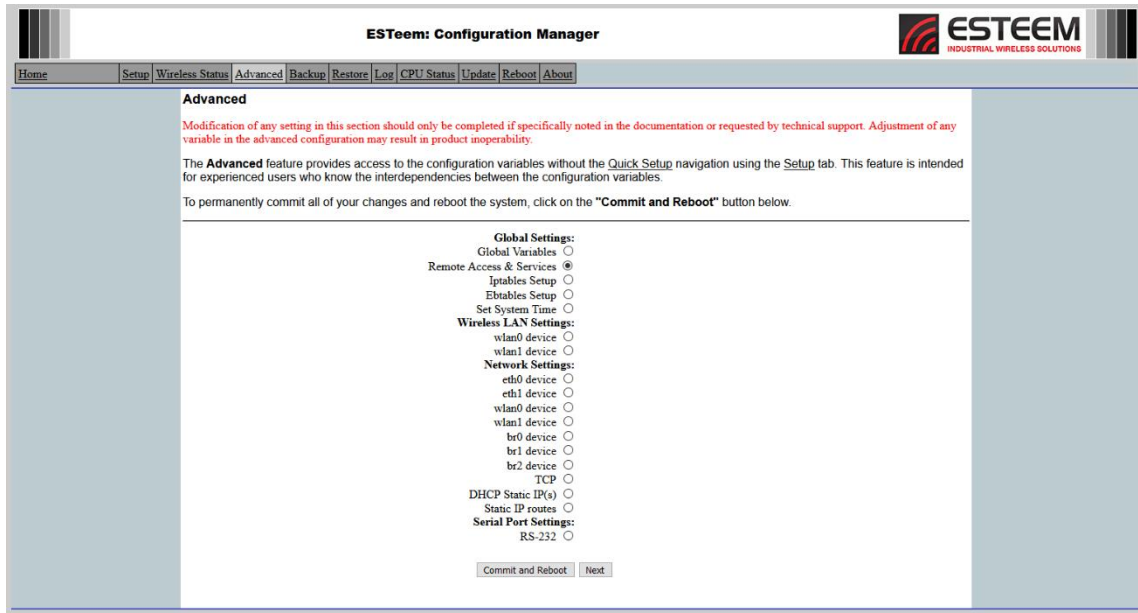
ESTeem: Configuration Manager

ESTEEM
INDUSTRIAL WIRELESS SOLUTIONS

Home | Setup | Wireless Status | Advanced | Backup | Restore | Log | CPU Status | Update | Reboot | About

Advanced

Modification of any setting in this section should only be completed if specifically noted in the documentation or requested by technical support. Adjustment of any variable in the advanced configuration may result in product inoperability.

The Advanced feature provides access to the configuration variables without the Quick Setup navigation using the Setup tab. This feature is intended for experienced users who know the interdependencies between the configuration variables.

To permanently commit all of your changes and reboot the system, click on the "Commit and Reboot" button below.

Global Settings:
Global Variables
Remote Access & Services
Iptables Setup
Ebtables Setup
Set System Time
Wireless LAN Settings:
wlan0 device
wlan1 device
Network Settings:
eth0 device
eth1 device
wlan0 device
wlan1 device
br0 device
br1 device
br2 device
TCP
DHCP Static IP(s)
Static IP routes
Serial Port Settings:
RS-232

Commit and Reboot | Next